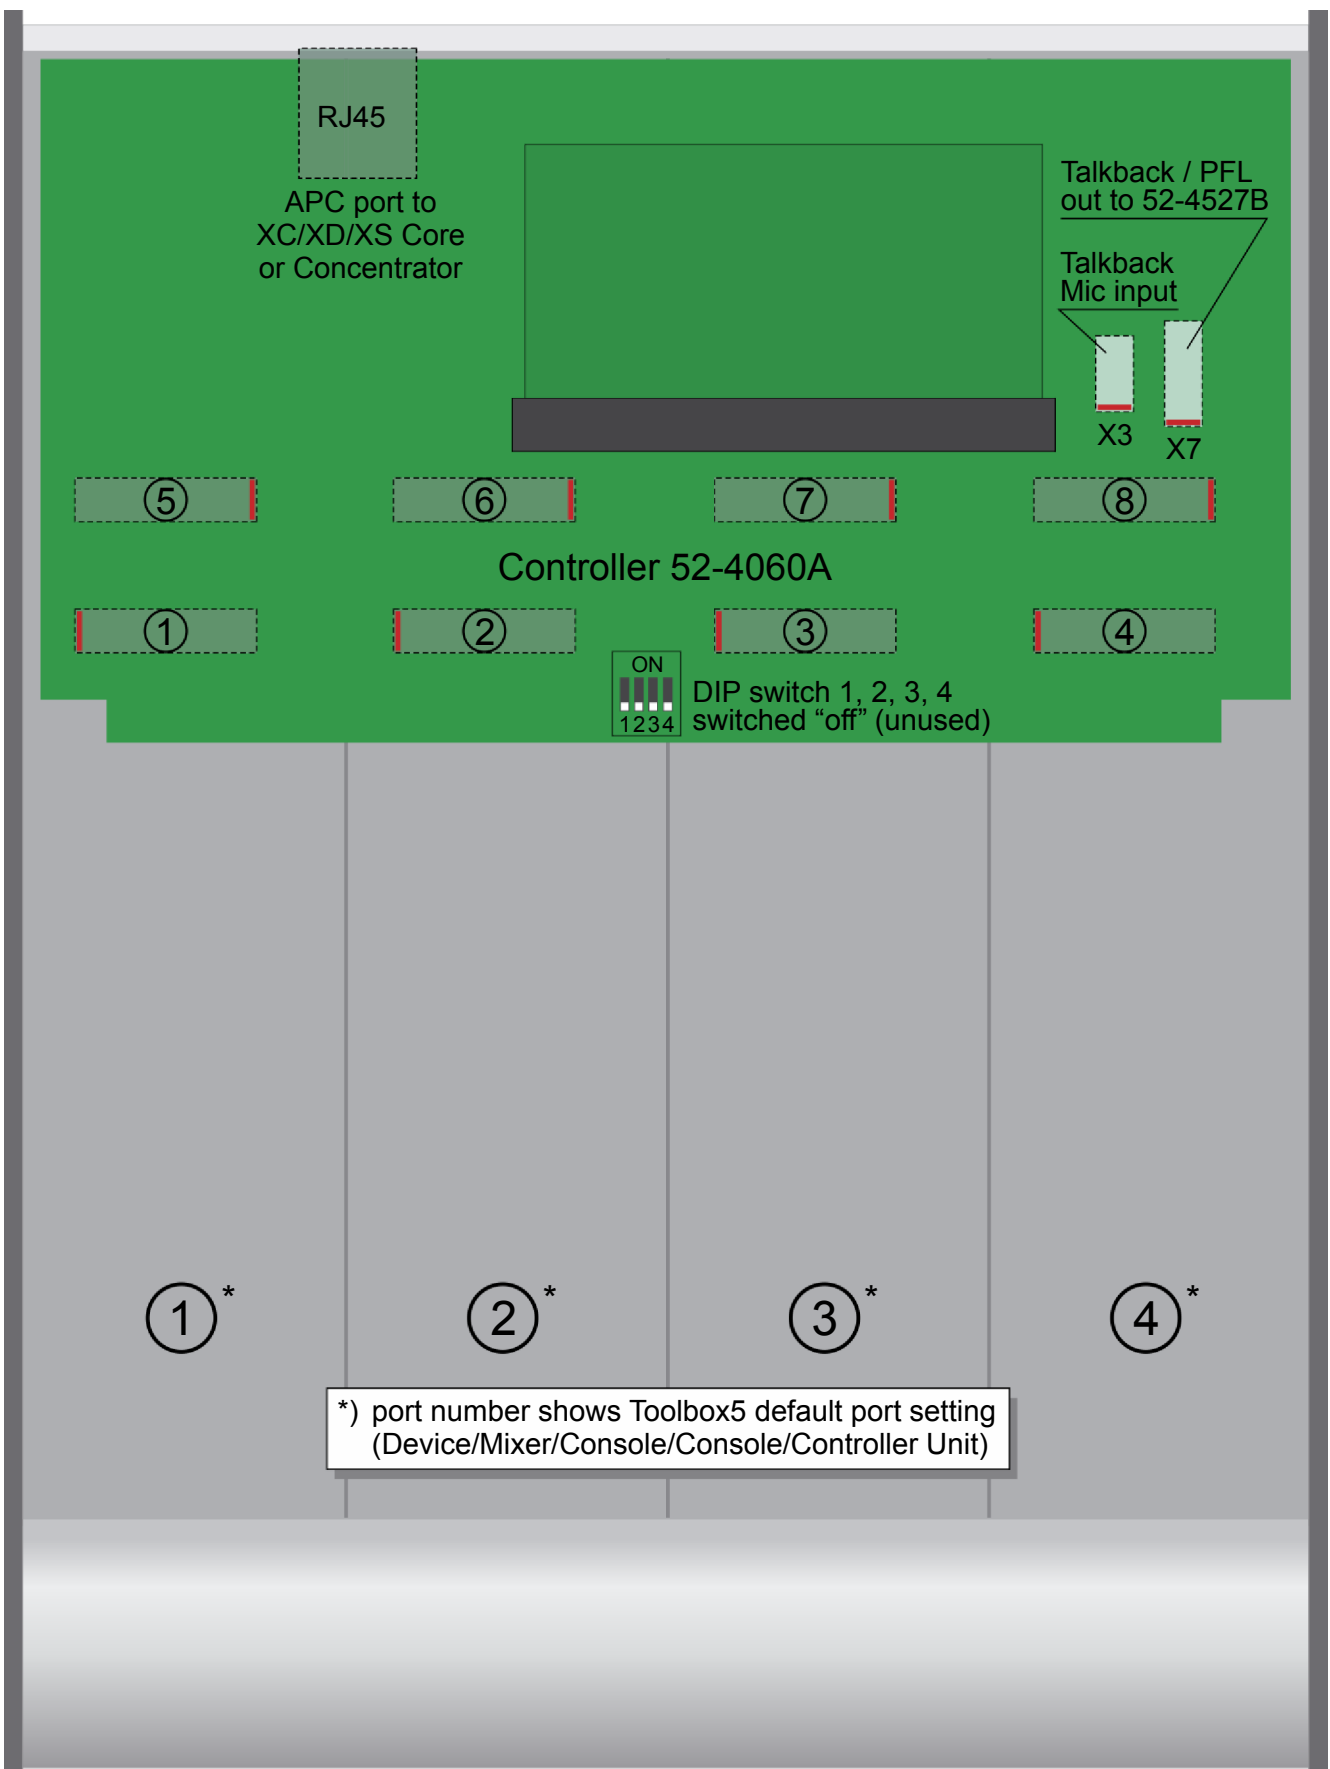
RJ45

APC port to XC/XD/XS Core or Concentrator

Talkback / PFL out to 52-4527B

Talkback Mic input

X3

X7

⑤

⑥

⑦

⑧

Controller 52-4060A

①

②

③

④

ON

1234

DIP switch 1, 2, 3, 4 switched “off” (unused)

①*

②*

③*

④*

*) port number shows Toolbox5 default port setting (Device/Mixer/Console/Console/Controller Unit)